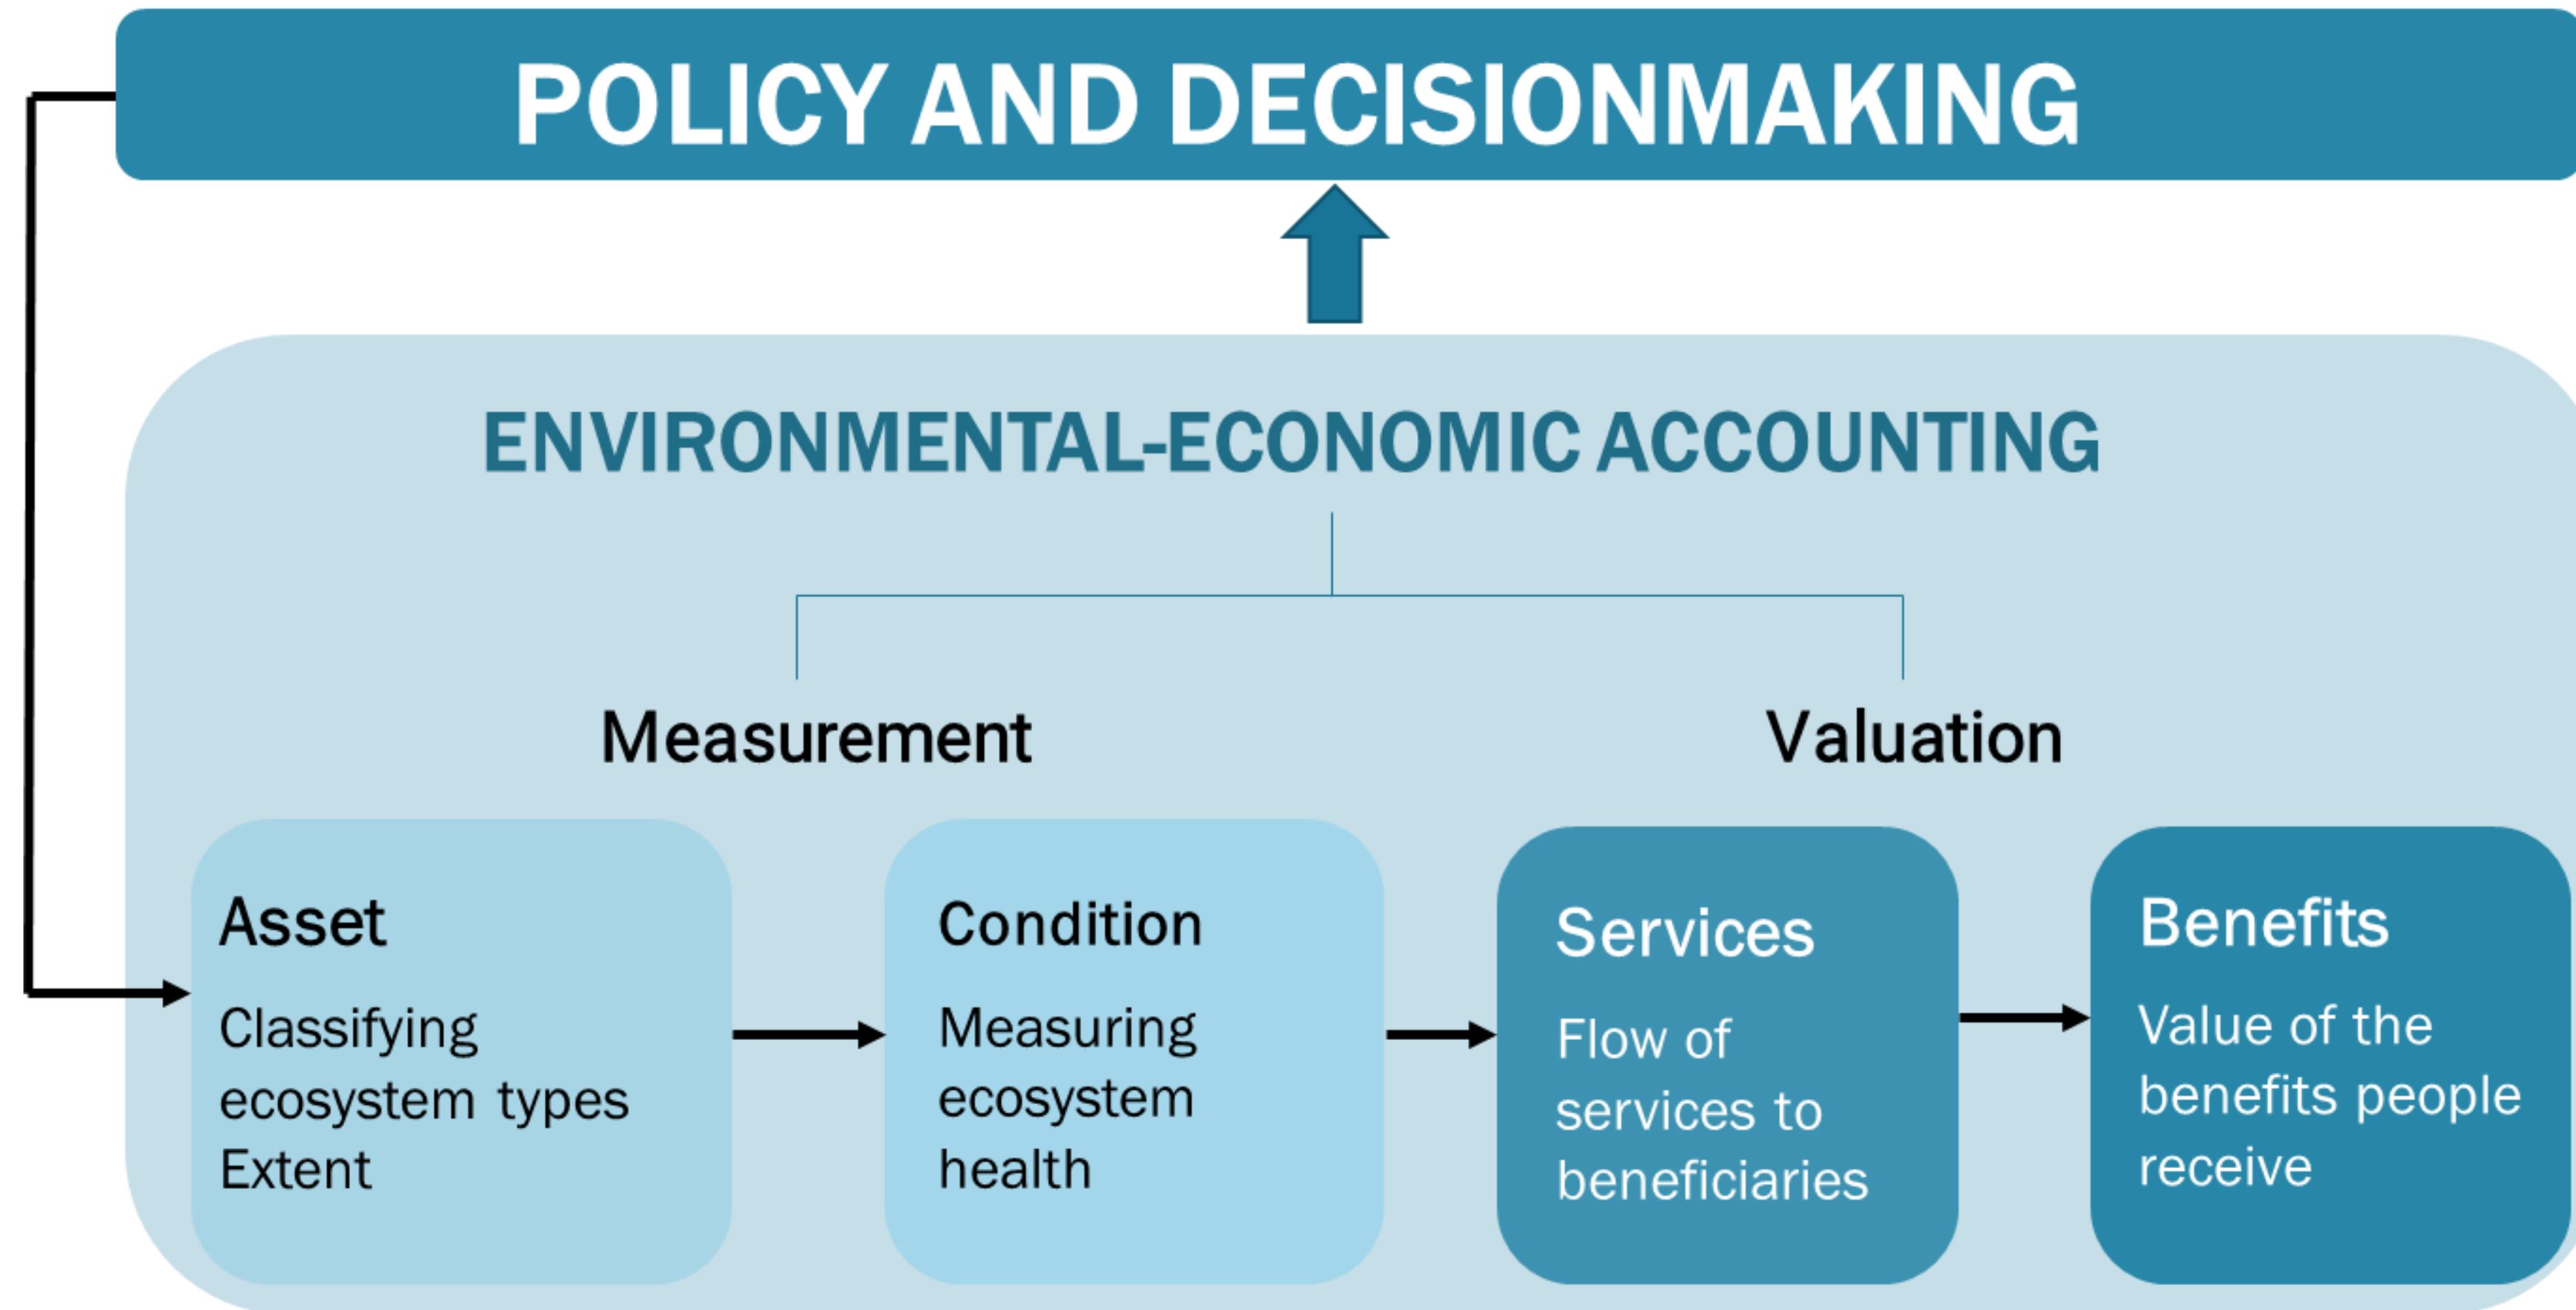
POLICY AND DECISIONMAKING

ENVIRONMENTAL-ECONOMIC ACCOUNTING

Measurement

Valuation

Asset
Classifying ecosystem types
Extent

Condition
Measuring ecosystem health

Services
Flow of services to beneficiaries

Benefits
Value of the benefits people receive